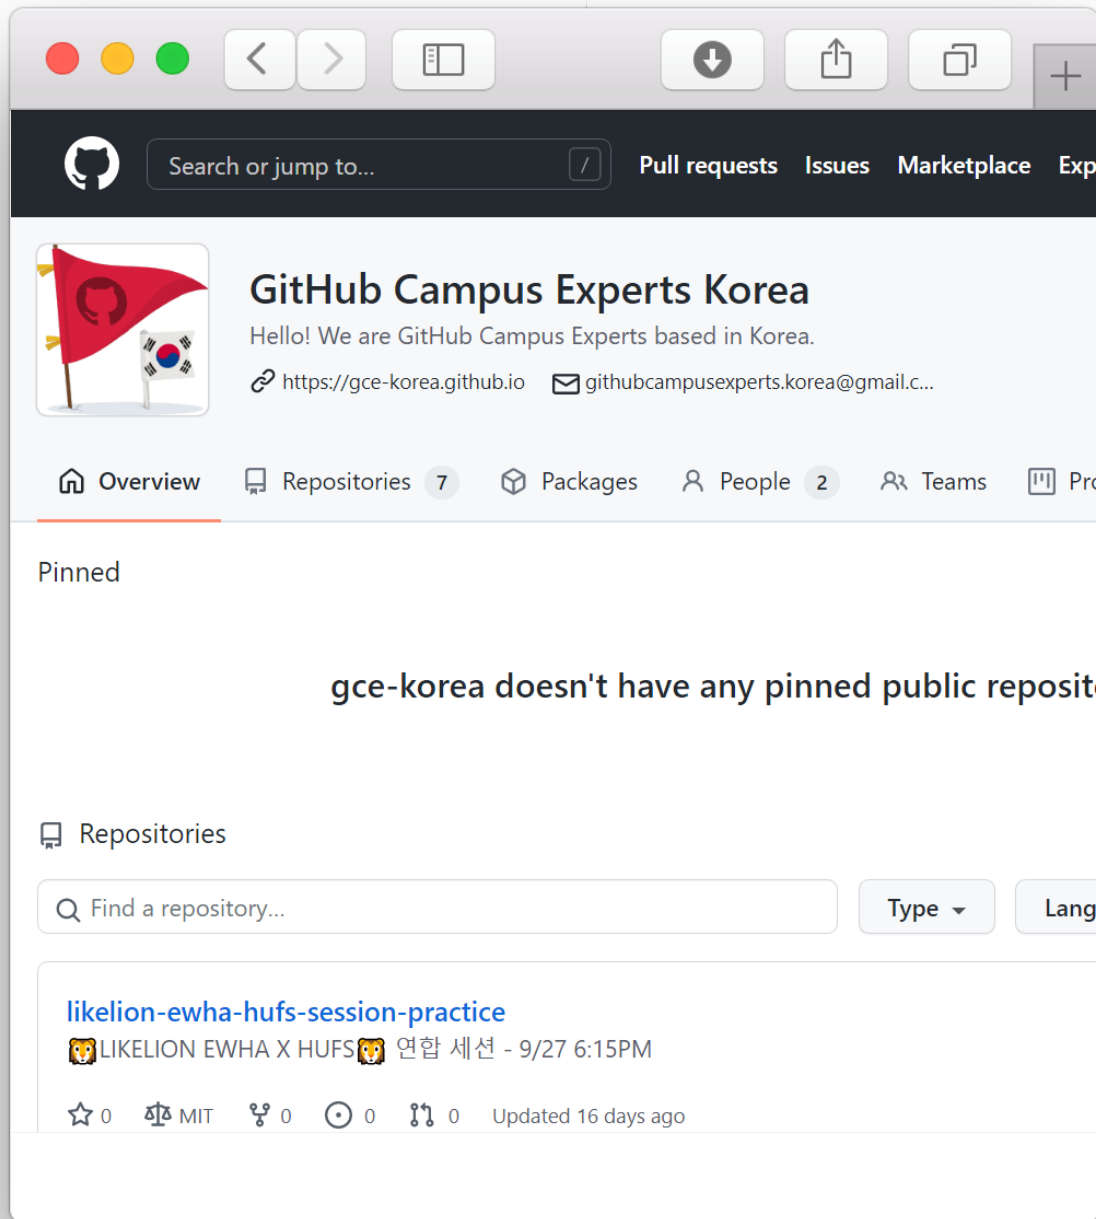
Search or jump to...

/

Pull requests Issues Marketplace Exp

GitHub Campus Experts Korea

Hello! We are GitHub Campus Experts based in Korea.

https://gce-korea.github.io githubcampusexperts.korea@gmail.c...

Overview Repositories 7 Packages People 2 Teams Pro

Pinned

gce-korea doesn't have any pinned public reposit

Repositories

Find a repository...

Type Lang

likelion-ewha-hufs-session-practice

🦁LIKELION EWHA X HUFS🦁 연합 세션 - 9/27 6:15PM

0 MIT 0 0 0 Updated 16 days ago